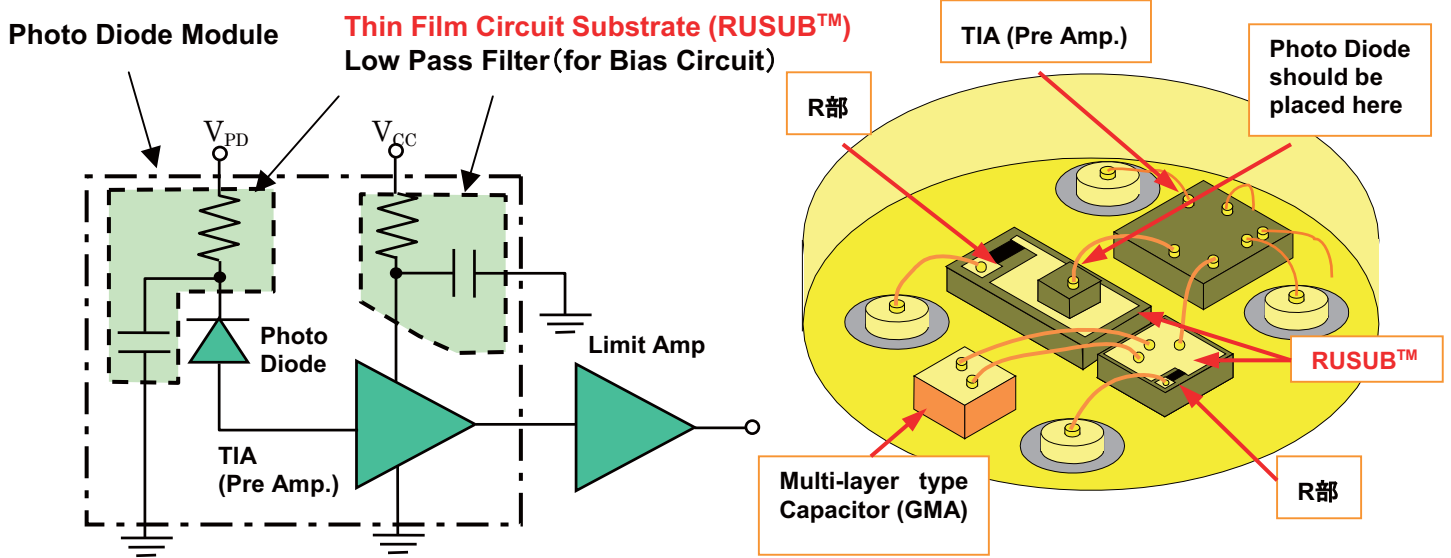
Photo Diode Module

Thin Film Circuit Substrate (RUSUB$^{TM}$)

Low Pass Filter（for Bias Circuit）

$V_{PD}$

$V_{CC}$

Photo Diode

Limit Amp

TIA (Pre Amp.)

TIA (Pre Amp.)

Photo Diode should be placed here

R部

RUSUB$^{TM}$

Multi-layer type Capacitor (GMA)

R部